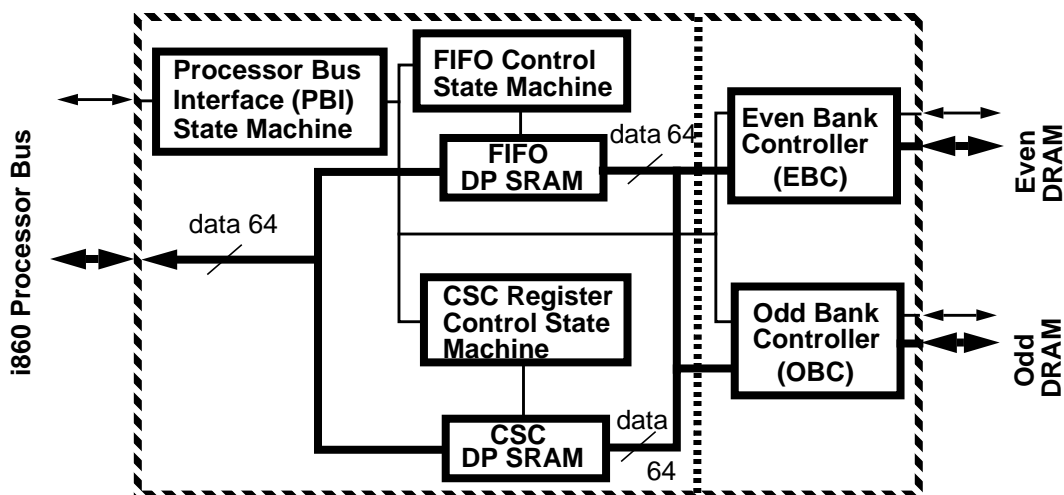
i860 Processor Bus

Processor Bus Interface (PBI) State Machine

FIFO Control State Machine

FIFO DP SRAM

data 64

data 64

CSC Register Control State Machine

CSC DP SRAM

data 64

Even Bank Controller (EBC)

Odd Bank Controller (OBC)

Even DRAM

Odd DRAM